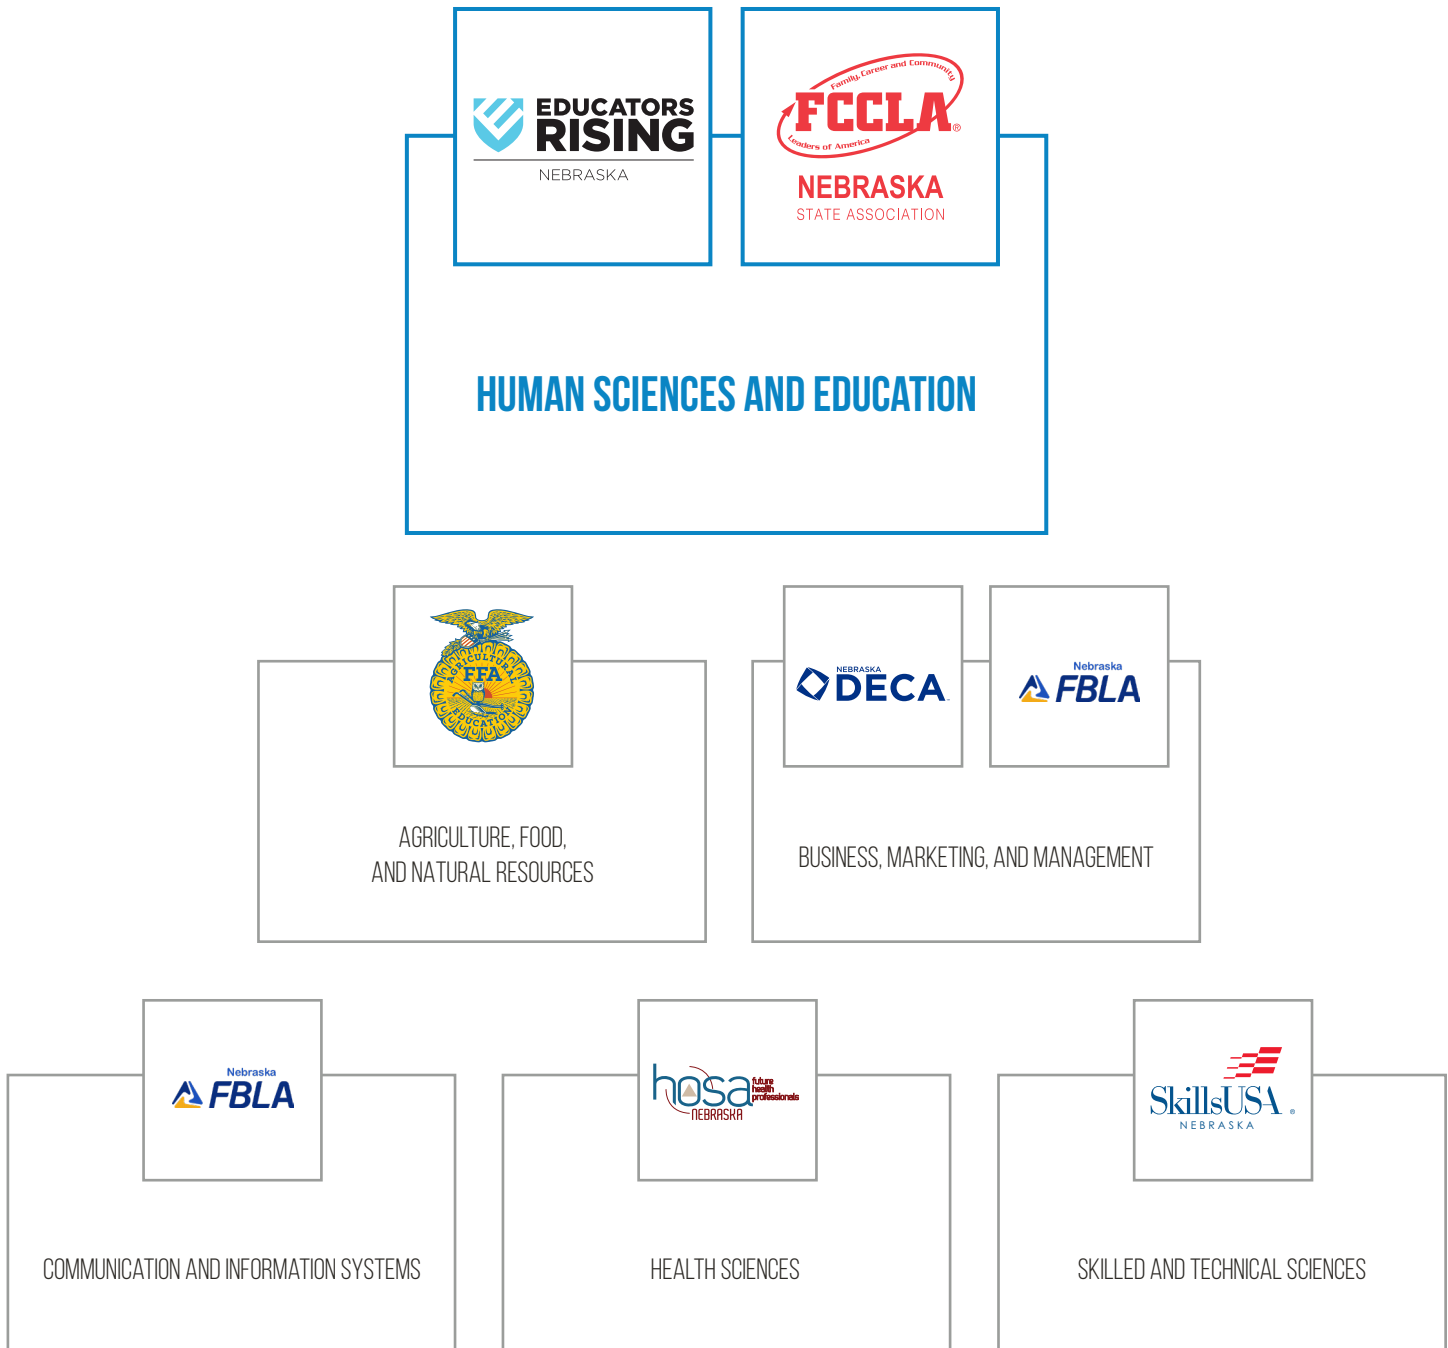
EDUCATORS RISING
NEBRASKA

Family, Career and Community
FCCLA®
Leaders of America
NEBRASKA
STATE ASSOCIATION

HUMAN SCIENCES AND EDUCATION

AGRICULTURAL
FFA
EDUCATION

AGRICULTURE, FOOD,
AND NATURAL RESOURCES

NEBRASKA
DECA

Nebraska
FBLA

BUSINESS, MARKETING, AND MANAGEMENT

Nebraska
FBLA

COMMUNICATION AND INFORMATION SYSTEMS

hosa
future health professionals
NEBRASKA

HEALTH SCIENCES

SkillsUSA
NEBRASKA

SKILLED AND TECHNICAL SCIENCES